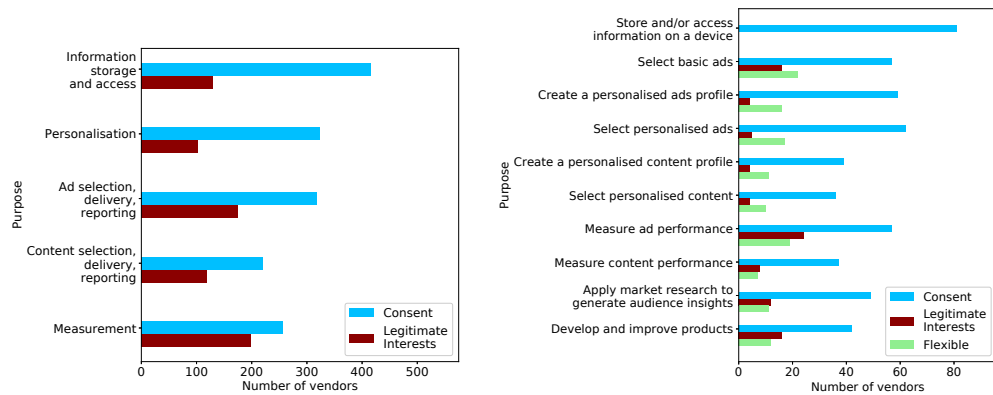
Information storage and access

Personalisation

Ad selection, delivery, reporting

Content selection, delivery, reporting

Measurement

Purpose

0 100 200 300 400 500

Number of vendors

Consent
Legitimate Interests

Store and/or access information on a device

Select basic ads

Create a personalised ads profile

Select personalised ads

Create a personalised content profile

Select personalised content

Measure ad performance

Measure content performance

Apply market research to generate audience insights

Develop and improve products

Purpose

0 20 40 60 80

Number of vendors

Consent
Legitimate Interests
Flexible